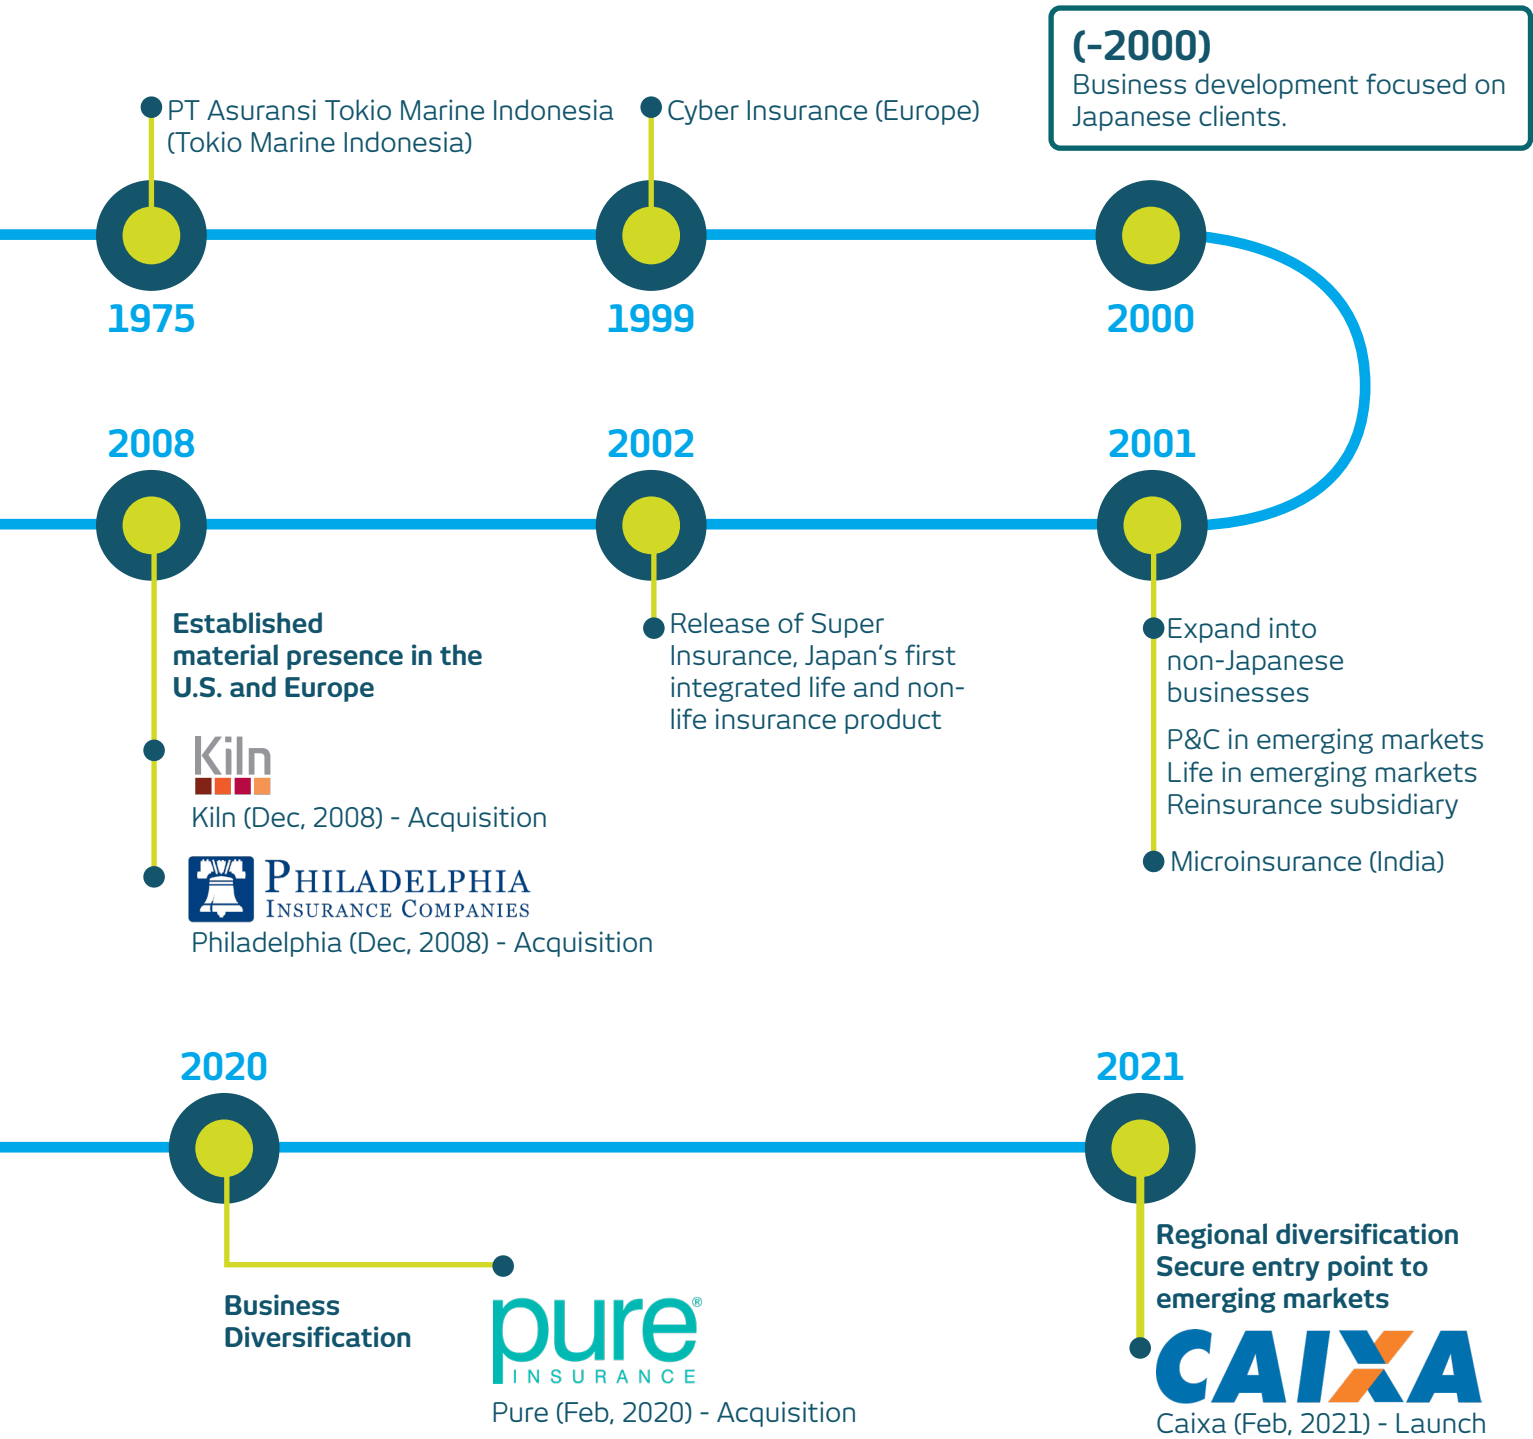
(-2000)
Business development focused on Japanese clients.

PT Asuransi Tokio Marine Indonesia (Tokio Marine Indonesia)

Cyber Insurance (Europe)

1975

1999

2000

2008

2002

2001

Established material presence in the U.S. and Europe

Kiln

Kiln (Dec, 2008) - Acquisition

PHILADELPHIA INSURANCE COMPANIES

Philadelphia (Dec, 2008) - Acquisition

Release of Super Insurance, Japan's first integrated life and non-life insurance product

Expand into non-Japanese businesses

P&C in emerging markets
Life in emerging markets
Reinsurance subsidiary

Microinsurance (India)

2020

2021

Business Diversification

pure® INSURANCE

Pure (Feb, 2020) - Acquisition

Regional diversification
Secure entry point to emerging markets

CAIXA

Caixa (Feb, 2021) - Launch